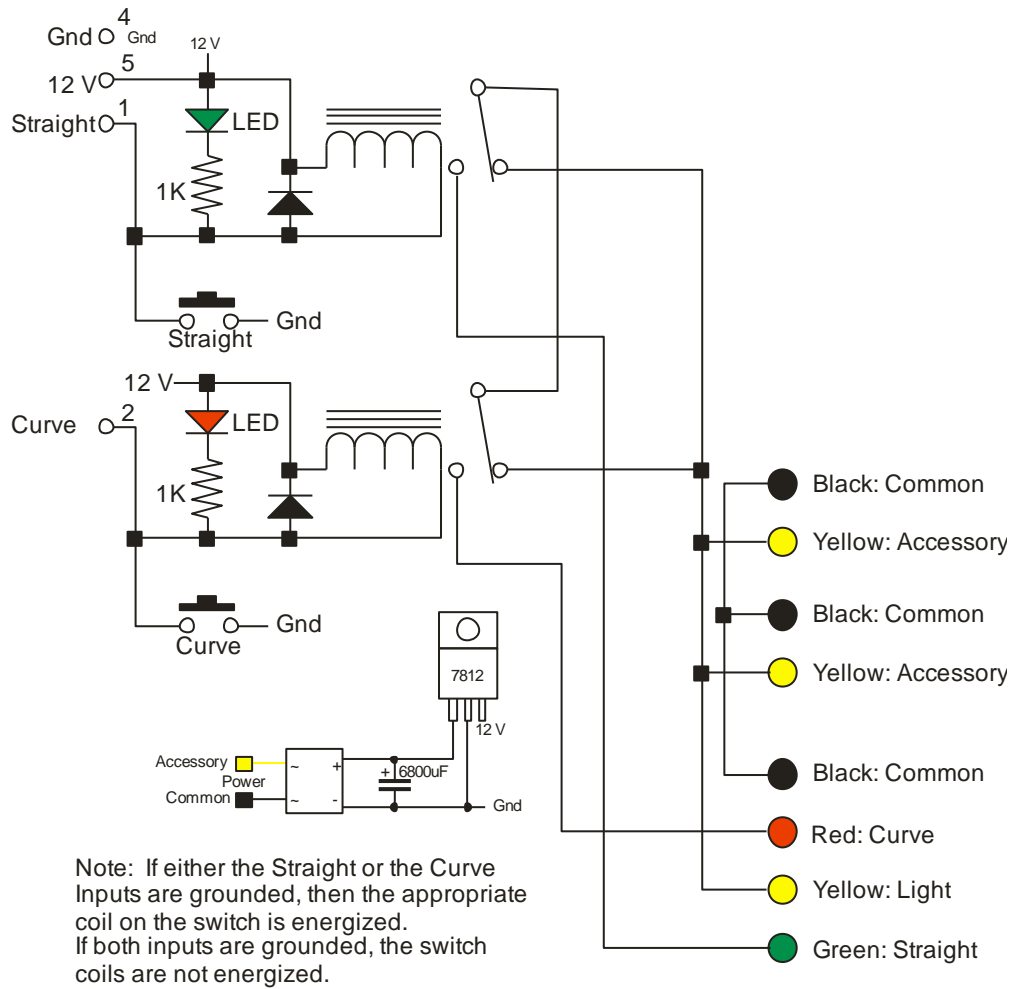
Gnd 4 Gnd
12 V 5
12 V
Straight 1
LED
1K
Straight
Gnd
12 V
Curve 2
LED
1K
Curve
Gnd
7812
12 V
Accessory
Power
Common
~
~
+
-
+ 6800uF
Gnd
Black: Common
Yellow: Accessory
Black: Common
Yellow: Accessory
Black: Common
Red: Curve
Yellow: Light
Green: Straight

Note: If either the Straight or the Curve Inputs are grounded, then the appropriate coil on the switch is energized.
If both inputs are grounded, the switch coils are not energized.